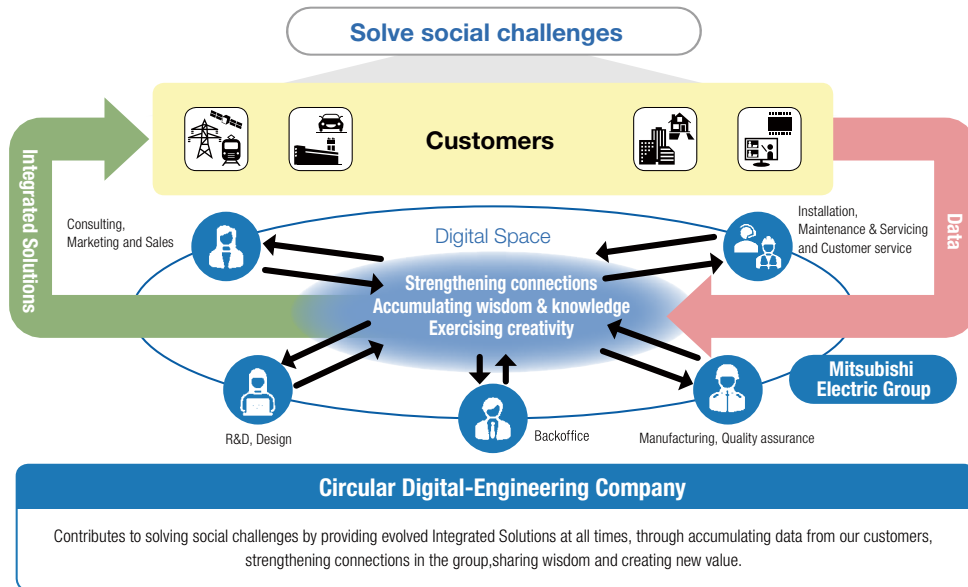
Solve social challenges

Customers

Integrated Solutions

Data

Consulting, Marketing and Sales

Digital Space

Installation, Maintenance & Servicing and Customer service

Strengthening connections
Accumulating wisdom & knowledge
Exercising creativity

Mitsubishi Electric Group

R&D, Design

Backoffice

Manufacturing, Quality assurance

Circular Digital-Engineering Company

Contributes to solving social challenges by providing evolved Integrated Solutions at all times, through accumulating data from our customers, strengthening connections in the group,sharing wisdom and creating new value.